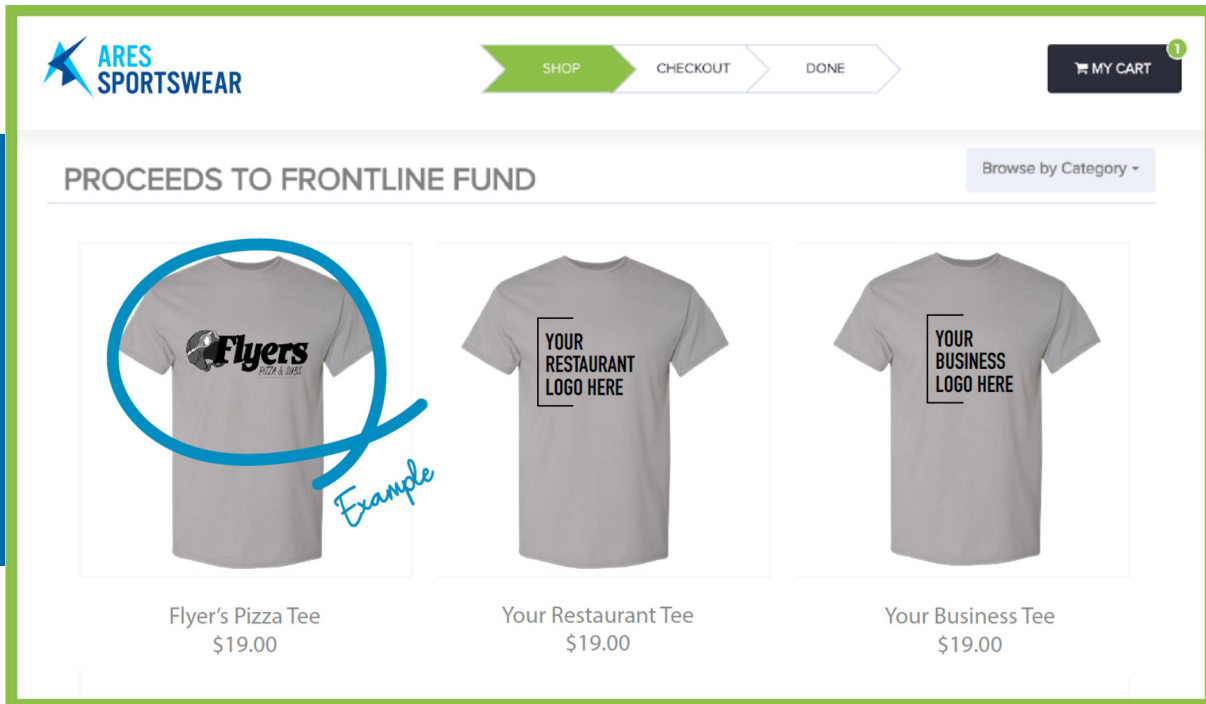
ARES SPORTSWEAR

SHOP CHECKOUT DONE

MY CART 1

PROCEEDS TO FRONTLINE FUND

Browse by Category

Flyers PIZZA & SUBS

Example

YOUR RESTAURANT LOGO HERE

YOUR BUSINESS LOGO HERE

Flyer's Pizza Tee
$19.00

Your Restaurant Tee
$19.00

Your Business Tee
$19.00